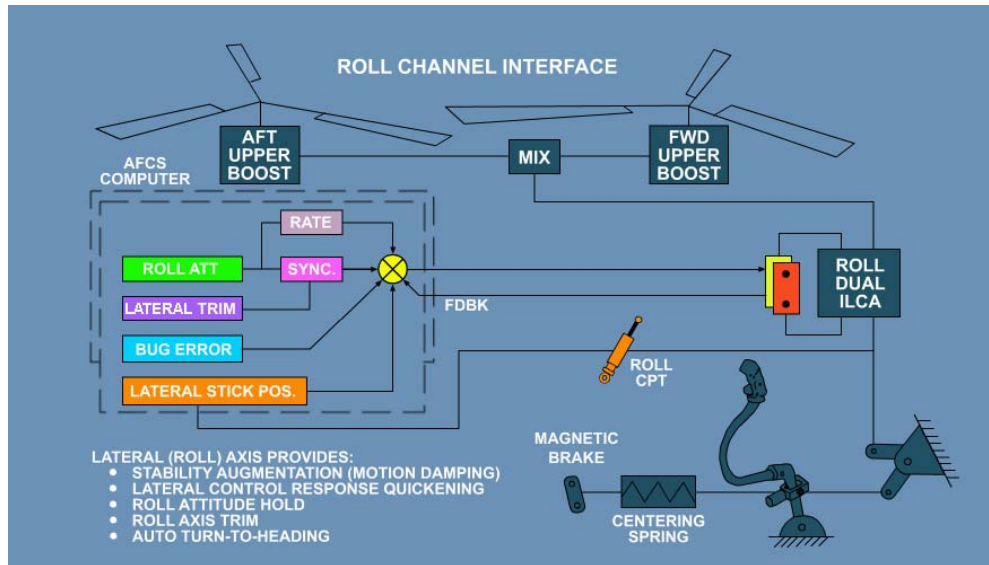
ROLL CHANNEL INTERFACE

AFT UPPER BOOST

MIX

FWD UPPER BOOST

AFCS COMPUTER

RATE

ROLL ATT

SYNC.

LATERAL TRIM

BUG ERROR

LATERAL STICK POS.

FDBK

ROLL DUAL ILCA

ROLL CPT

LATERAL (ROLL) AXIS PROVIDES:
• STABILITY AUGMENTATION (MOTION DAMPING)
• LATERAL CONTROL RESPONSE QUICKENING
• ROLL ATTITUDE HOLD
• ROLL AXIS TRIM
• AUTO TURN-TO-HEADING

MAGNETIC BRAKE

CENTERING SPRING